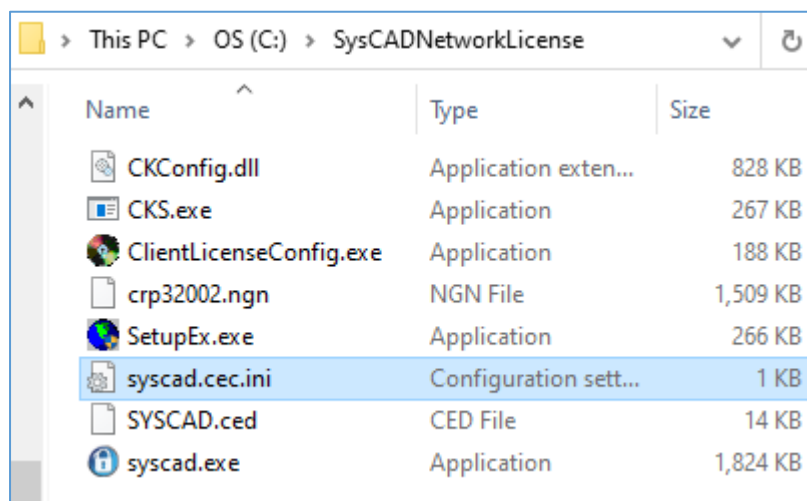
> This PC > OS (C:) > SysCADNetworkLicense

| Name | Type | Size |
|---|---|---|
| CKConfig.dll | Application exten... | 828 KB |
| CKS.exe | Application | 267 KB |
| ClientLicenseConfig.exe | Application | 188 KB |
| crp32002.ngn | NGN File | 1,509 KB |
| SetupEx.exe | Application | 266 KB |
| syscad.cec.ini | Configuration sett... | 1 KB |
| SYSCAD.ced | CED File | 14 KB |
| syscad.exe | Application | 1,824 KB |